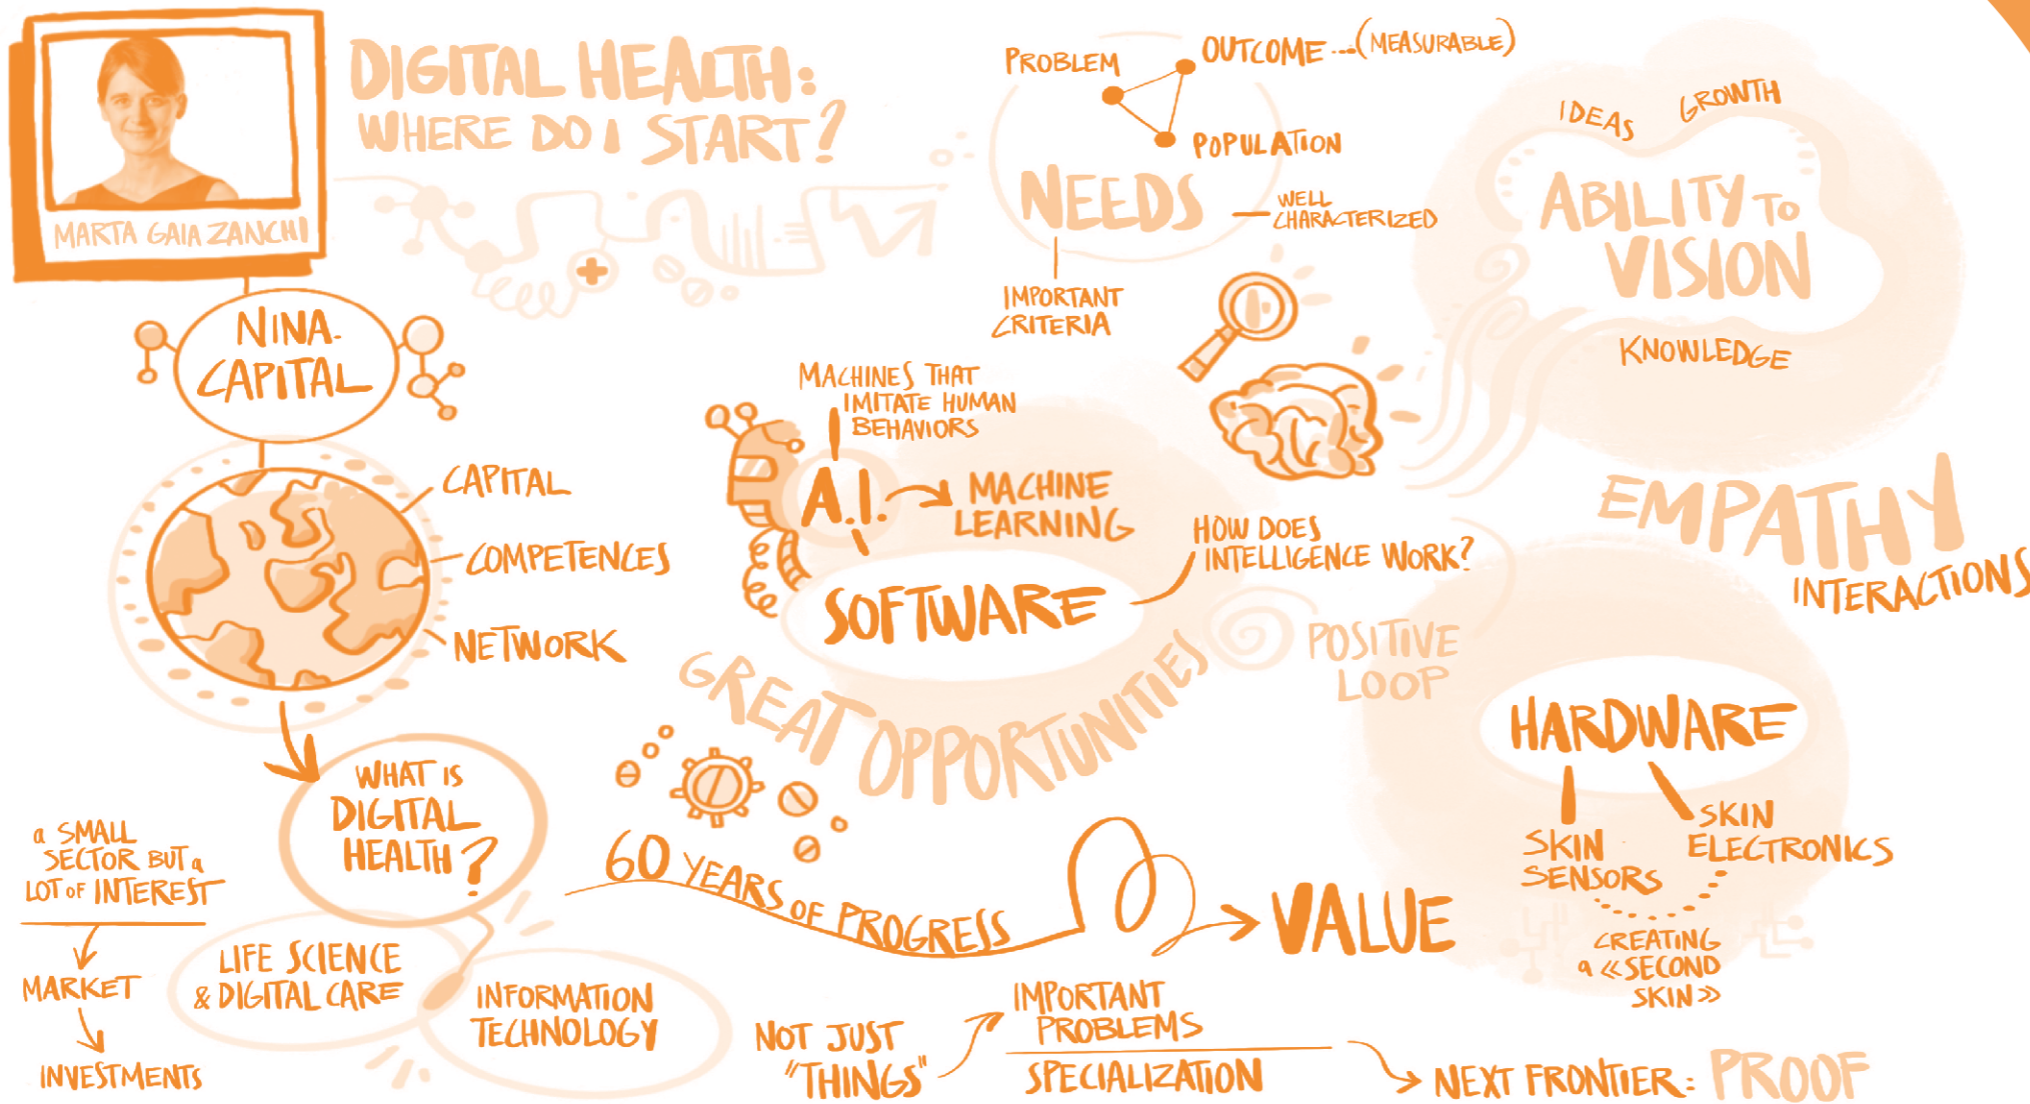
MARTA GAIA ZANCHI

DIGITAL HEALTH: WHERE DO I START?

PROBLEM

OUTCOME ...(MEASURABLE)

POPULATION

NEEDS

WELL CHARACTERIZED

IMPORTANT CRITERIA

IDEAS

GROWTH

ABILITY TO VISION

KNOWLEDGE

NINA CAPITAL

CAPITAL

COMPETENCES

NETWORK

MACHINES THAT IMITATE HUMAN BEHAVIORS

A.I.

MACHINE LEARNING

HOW DOES INTELLIGENCE WORK?

SOFTWARE

EMPATHY

INTERACTIONS

POSITIVE LOOP

GREAT OPPORTUNITIES

HARDWARE

SKIN SENSORS

SKIN ELECTRONICS

CREATING a «SECOND SKIN»

WHAT IS DIGITAL HEALTH?

a SMALL SECTOR BUT a LOT OF INTEREST

MARKET

INVESTMENTS

LIFE SCIENCE & DIGITAL CARE

INFORMATION TECHNOLOGY

60 YEARS OF PROGRESS

VALUE

NOT JUST "THINGS"

IMPORTANT PROBLEMS

SPECIALIZATION

NEXT FRONTIER: PROOF